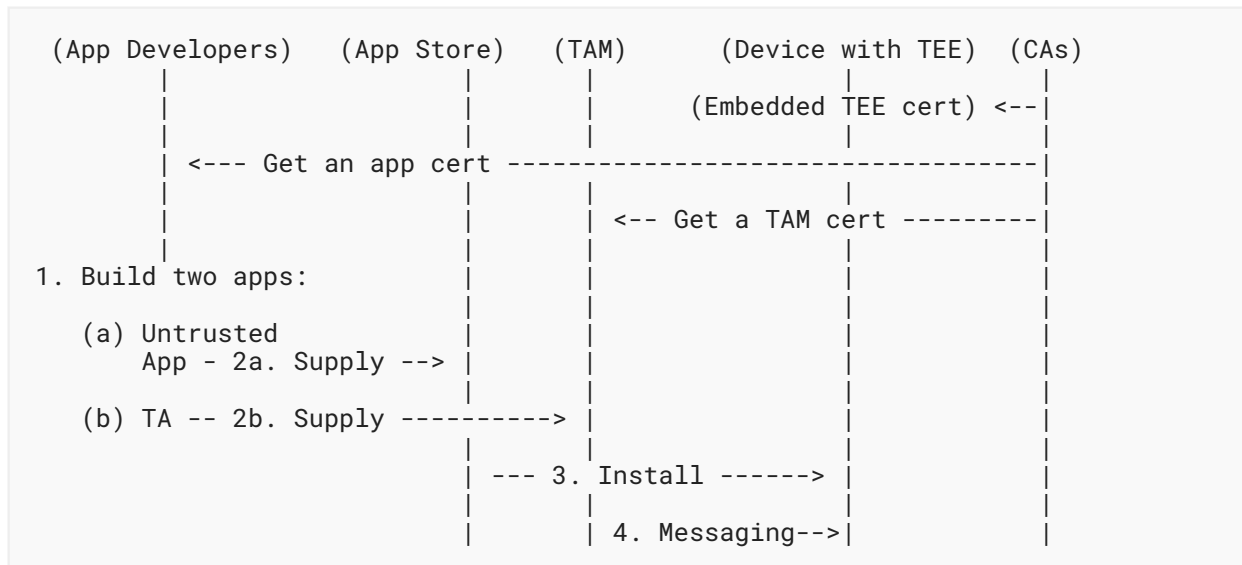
(App Developers)   (App Store)   (TAM)      (Device with TEE)  (CAs)

(Embedded TEE cert) <--

<--- Get an app cert -----------------------------------

<-- Get a TAM cert ---------

1. Build two apps:

(a) Untrusted
App - 2a. Supply -->

(b) TA -- 2b. Supply ---------->

--- 3. Install ------>

4. Messaging-->